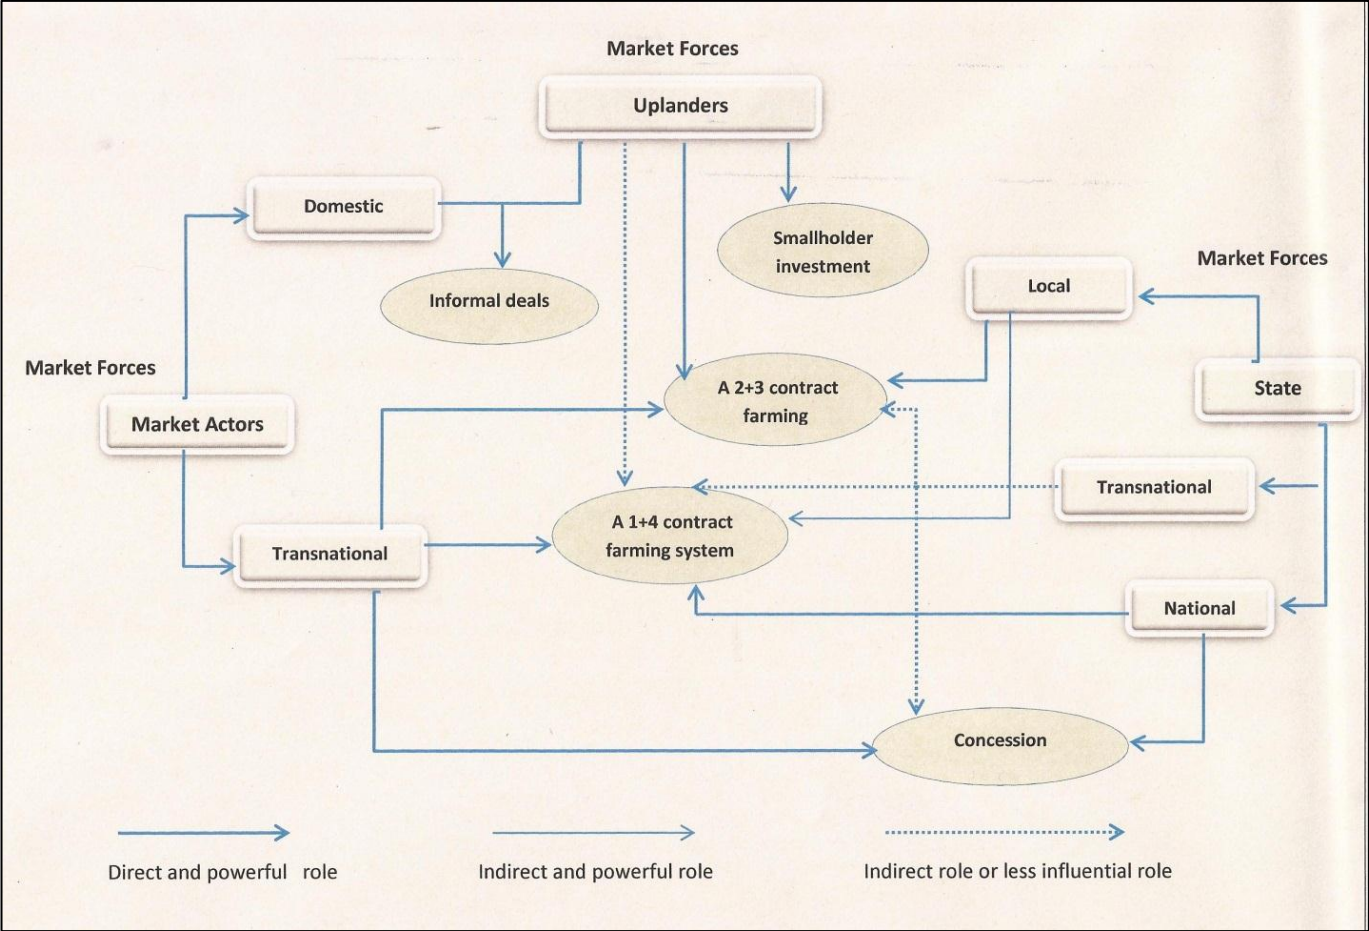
Market Forces

Uplanders

Domestic

Smallholder investment

Informal deals

Local

Market Forces

Market Forces

A 2+3 contract farming

State

Market Actors

A 1+4 contract farming system

Transnational

Transnational

National

Concession

Direct and powerful role

Indirect and powerful role

Indirect role or less influential role